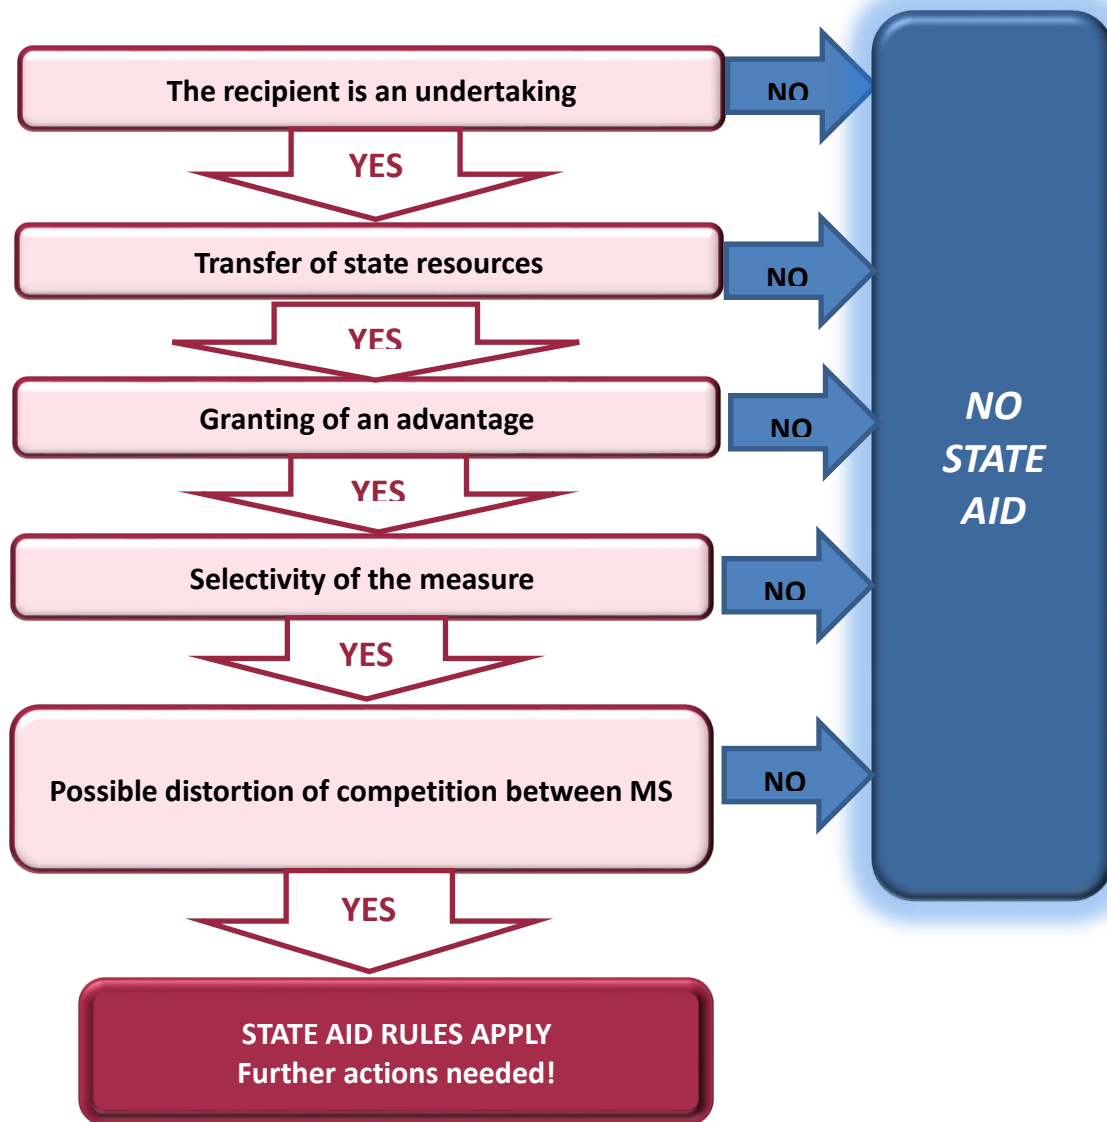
The recipient is an undertaking

NO

YES

Transfer of state resources

NO

YES

Granting of an advantage

NO

YES

Selectivity of the measure

NO

YES

Possible distortion of competition between MS

NO

YES

NO STATE AID

STATE AID RULES APPLY
Further actions needed!